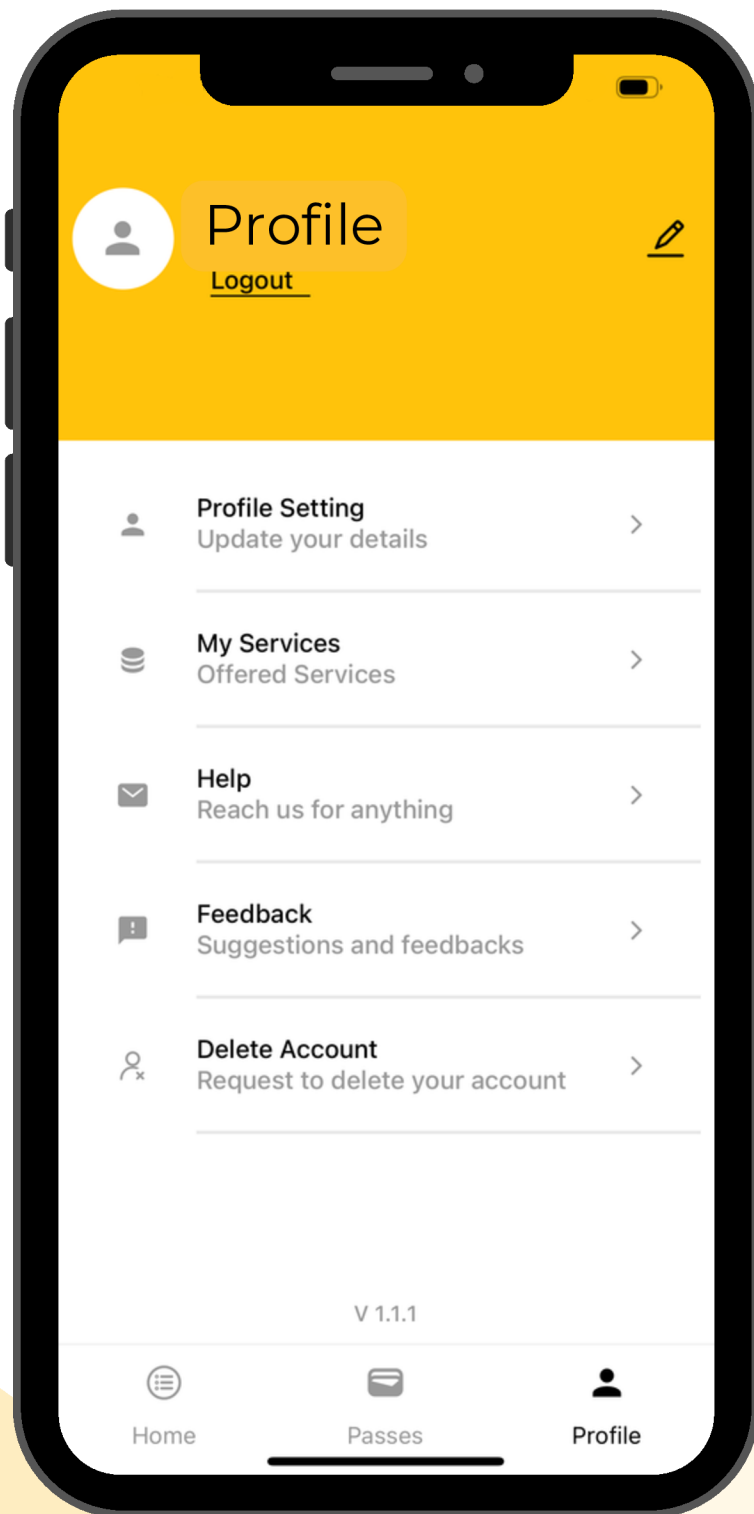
Profile
Logout

Profile Setting
Update your details

My Services
Offered Services

Help
Reach us for anything

Feedback
Suggestions and feedbacks

Delete Account
Request to delete your account

V 1.1.1

Home
Passes
Profile